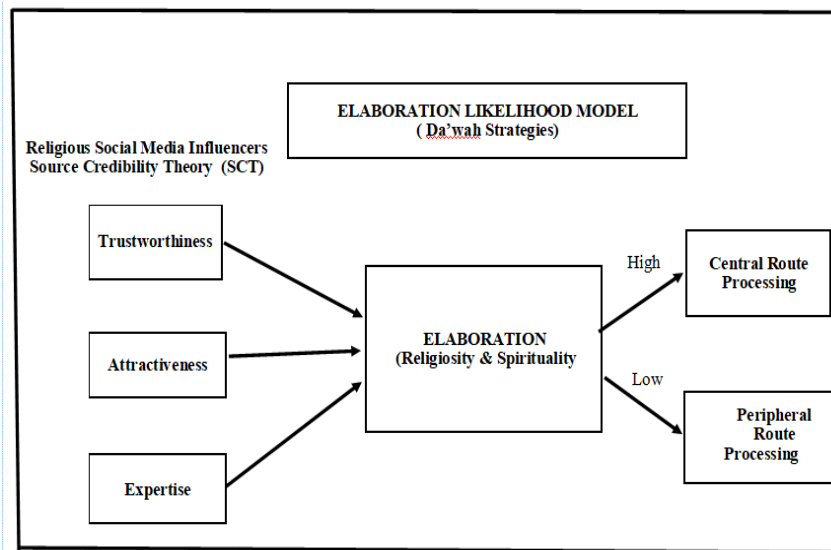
ELABORATION LIKELIHOOD MODEL
( Da'wah Strategies)

Religious Social Media Influencers
Source Credibility Theory (SCT)

Trustworthiness

Attractiveness

Expertise

ELABORATION
(Religiosity & Spirituality

High

Low

Central Route Processing

Peripheral Route Processing